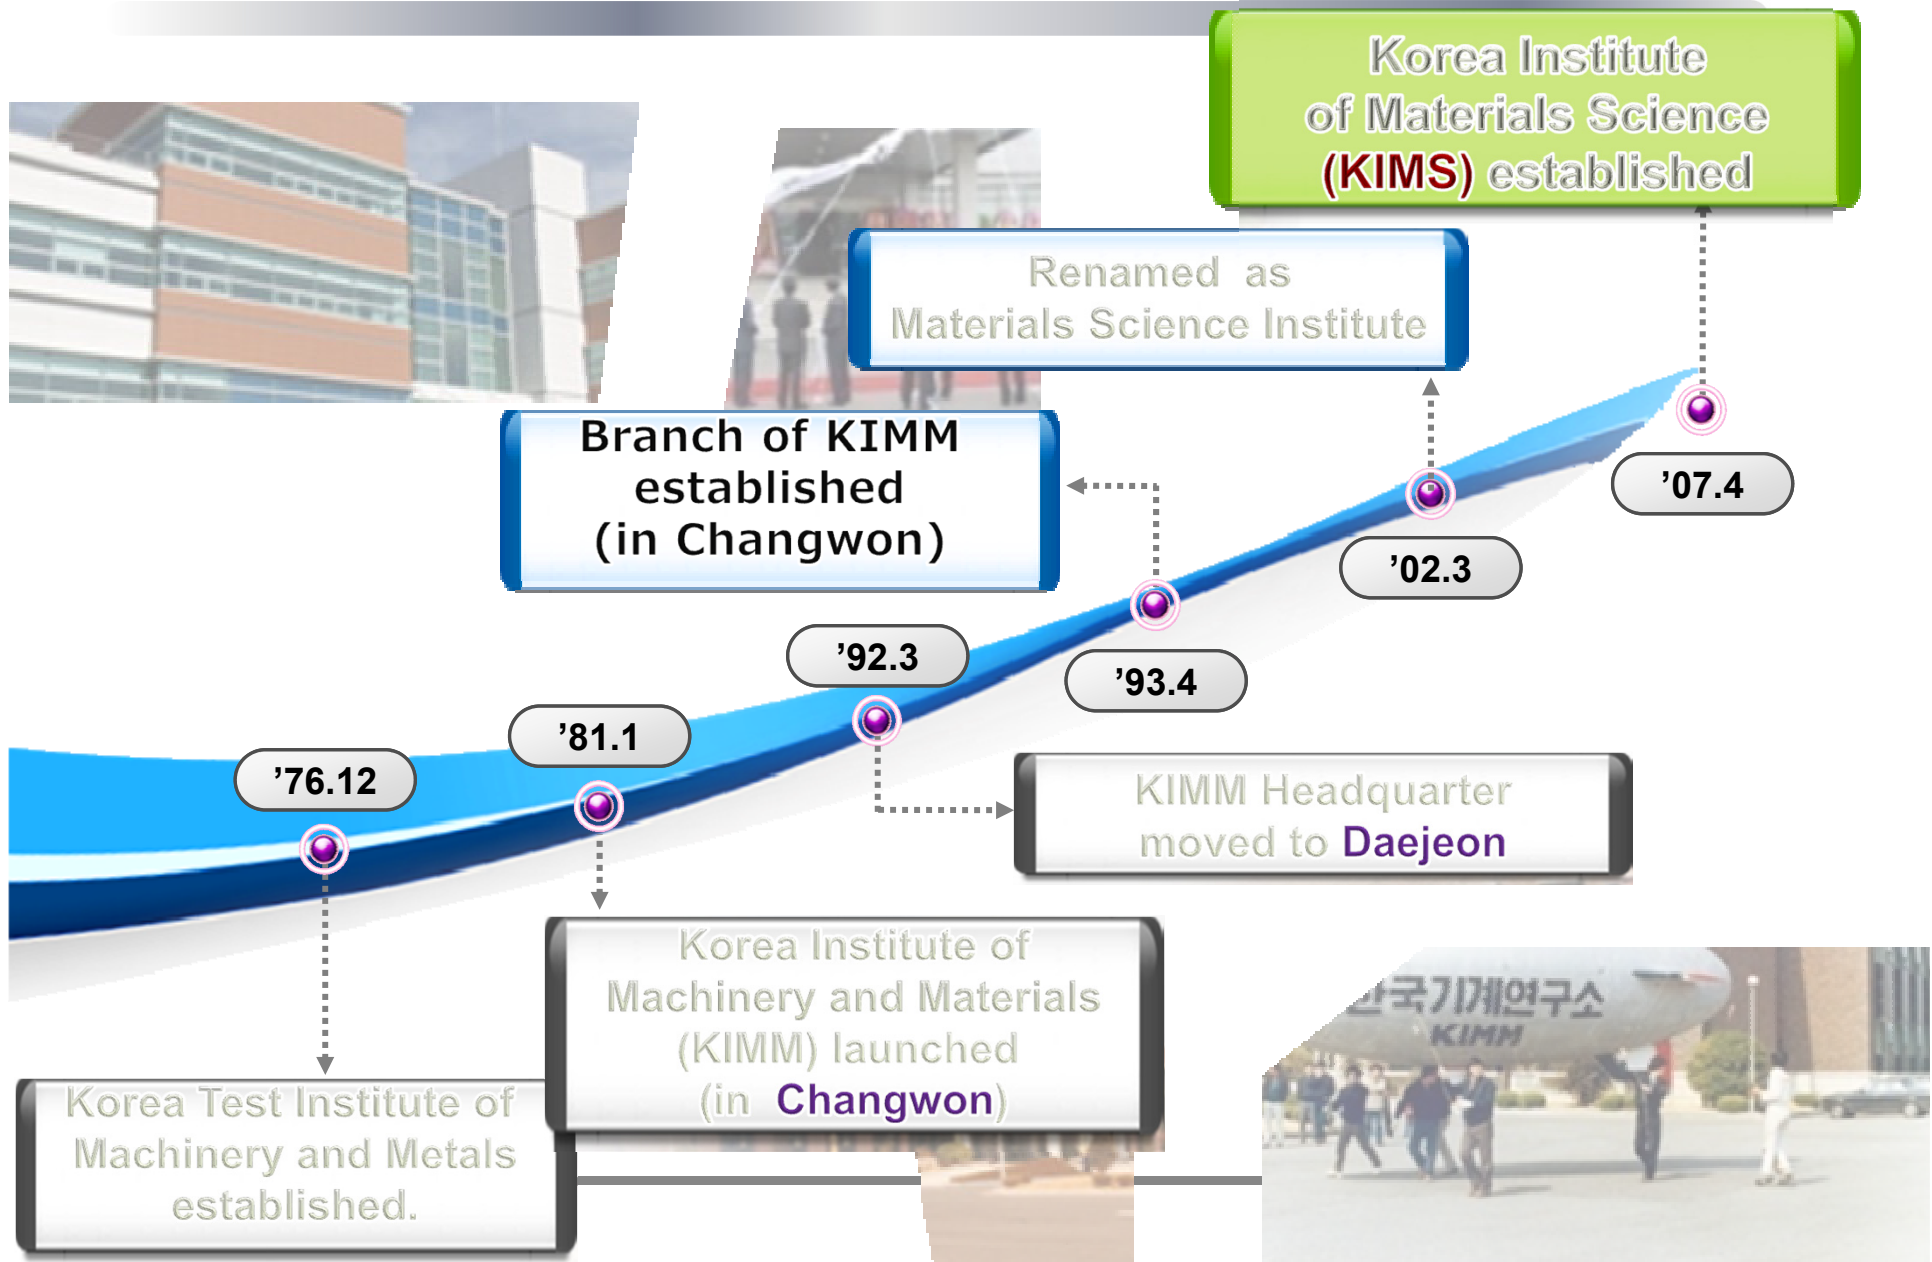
Korea Institute of Materials Science (KIMS) established

Renamed as Materials Science Institute

Branch of KIMM established (in Changwon)

'07.4

'02.3

'92.3

'93.4

'81.1

'76.12

KIMM Headquarter moved to Daejeon

Korea Institute of Machinery and Materials (KIMM) launched (in Changwon)

Korea Test Institute of Machinery and Metals established.

한국기계연구소
KIMM